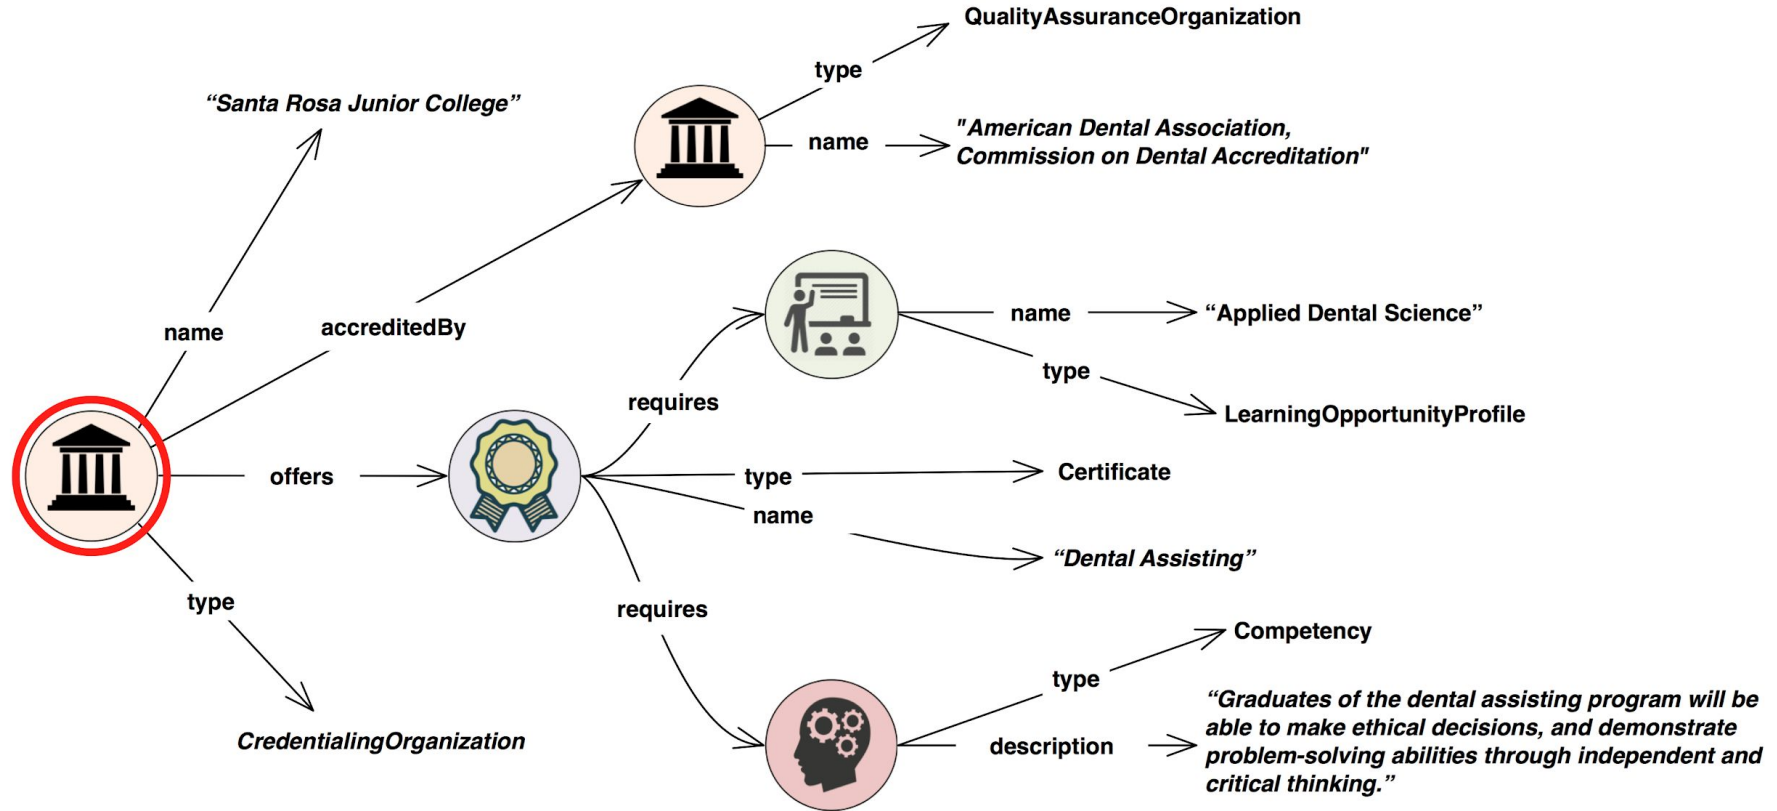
QualityAssuranceOrganization

type

"Santa Rosa Junior College"

name

"American Dental Association, Commission on Dental Accreditation"

name

accreditedBy

name

"Applied Dental Science"

type

requires

LearningOpportunityProfile

offers

type

Certificate

name

"Dental Assisting"

type

requires

Competency

type

"Graduates of the dental assisting program will be able to make ethical decisions, and demonstrate problem-solving abilities through independent and critical thinking."

description

CredentialingOrganization